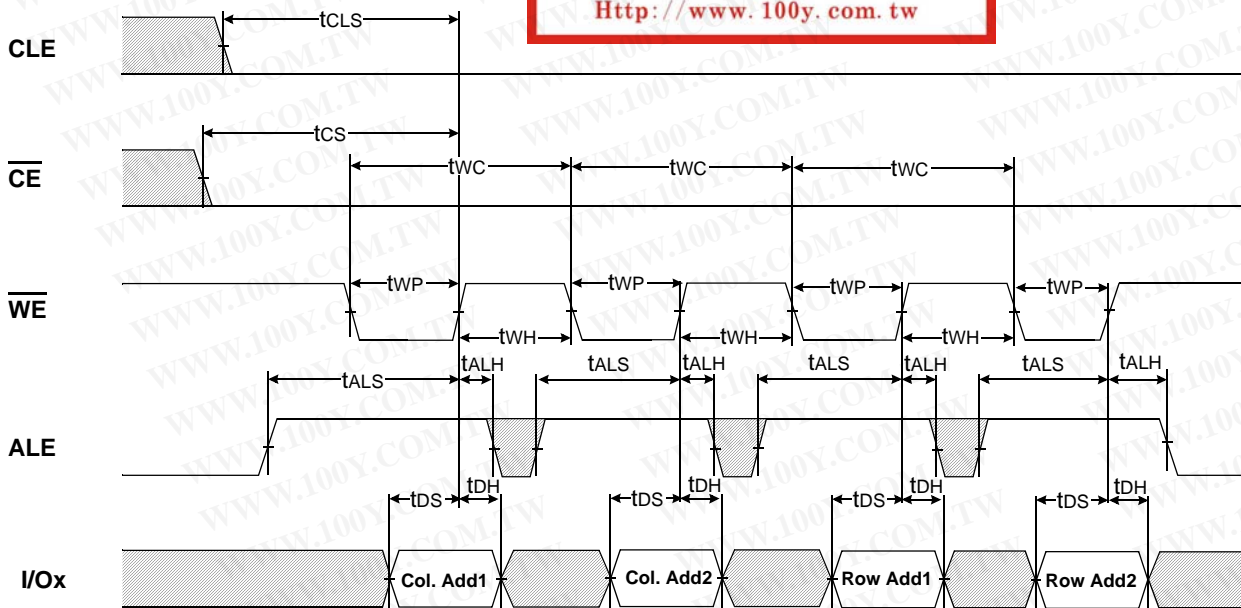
Http://www.100y.com.tw

CLE

$\overline{CE}$

$\overline{WE}$

ALE

I/Ox

tCLS

tCS

tWC

tWC

tWC

tWP

tWP

tWP

tWP

tWH

tWH

tWH

tALS

tALH

tALS

tALH

tALS

tALH

tALS

tALH

tDS

tDH

tDS

tDH

tDS

tDH

tDS

tDH

Col. Add1

Col. Add2

Row Add1

Row Add2

WWW.100Y.COM.TW